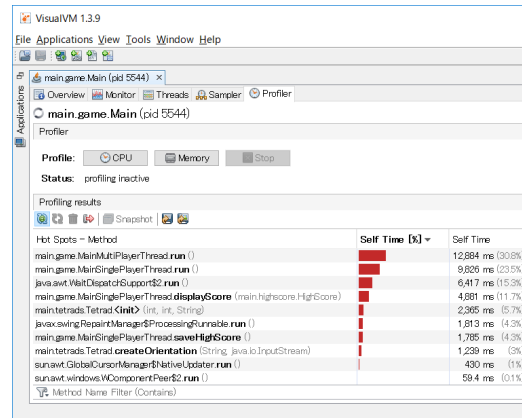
VisualVM 1.3.9

File Applications View Tools Window Help

Applications

main.game.Main (pid 5544) ×

Overview Monitor Threads Sampler Profiler

main.game.Main (pid 5544)

Profiler

Profile: CPU Memory Stop

Status: profiling inactive

Profiling results

Snapshot

| Hot Spots – Method | Self Time [%] | Self Time |
|---|---|---|
| main.game.MainMultiPlayerThread.run () | | 12,884 ms (30.8% |
| main.game.MainSinglePlayerThread.run () | | 9,826 ms (23.5% |
| java.awt.WaitDispatchSupport$2.run () | | 6,417 ms (15.3% |
| main.game.MainSinglePlayerThread.displayScore (main.highscore.HighScore) | | 4,881 ms (11.7% |
| main.tetrads.Tetrad.<init> (int, int, String) | | 2,365 ms (5.7% |
| javax.swing.RepaintManager$ProcessingRunnable.run () | | 1,813 ms (4.3% |
| main.game.MainSinglePlayerThread.saveHighScore () | | 1,785 ms (4.3% |
| main.tetrads.Tetrad.createOrientation (String, java.io.InputStream) | | 1,239 ms (3% |
| sun.awt.GlobalCursorManager$NativeUpdater.run () | | 430 ms (1% |
| sun.awt.windows.WComponentPeer$2.run () | | 59.4 ms (0.1% |

Method Name Filter (Contains)